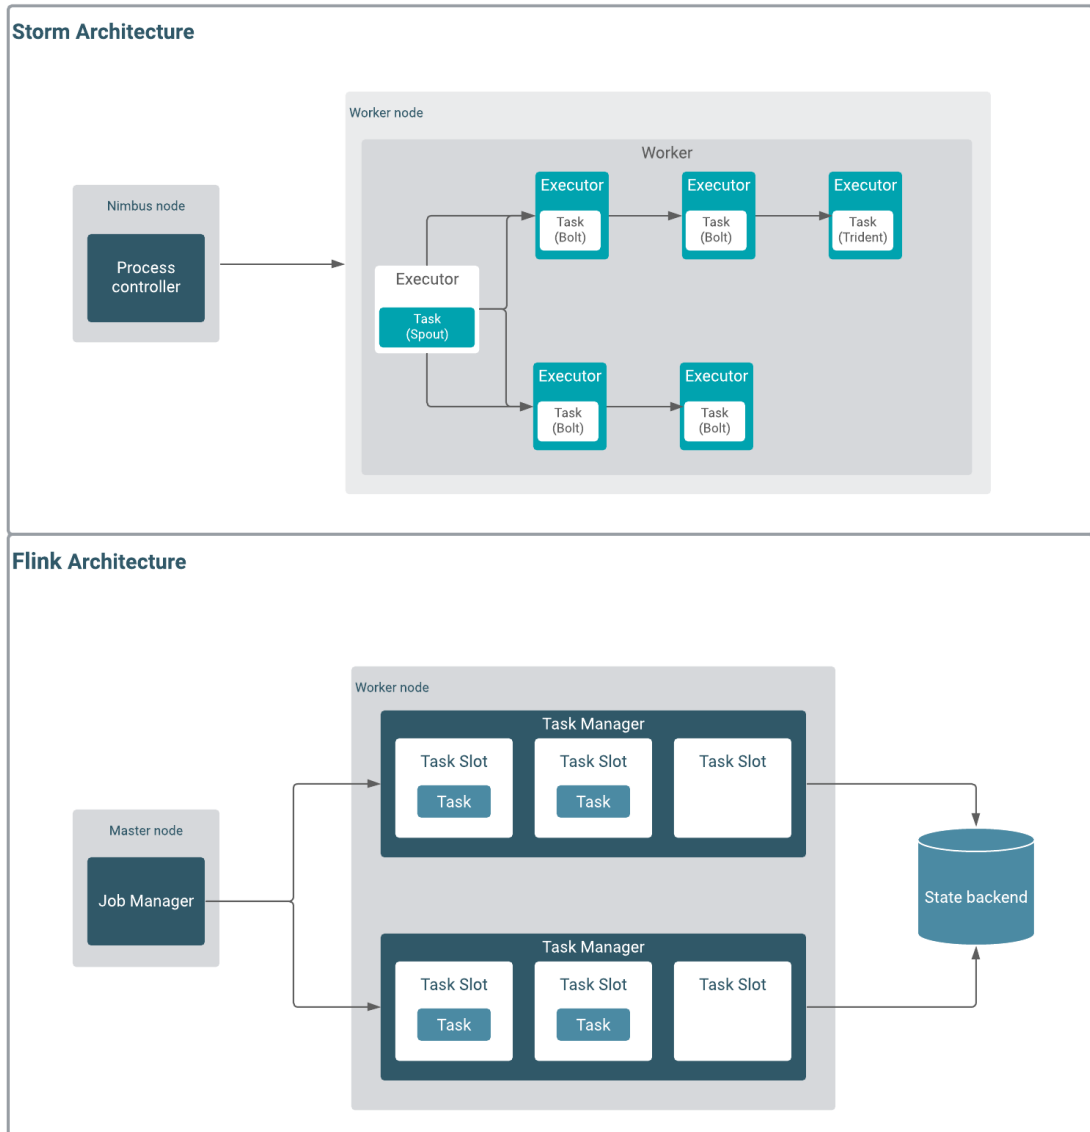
Storm Architecture

Nimbus node

Process controller

Worker node

Worker

Executor

Task (Spout)

Executor

Task (Bolt)

Executor

Task (Bolt)

Executor

Task (Trident)

Executor

Task (Bolt)

Executor

Task (Bolt)

Flink Architecture

Master node

Job Manager

Worker node

Task Manager

Task Slot

Task

Task Slot

Task

Task Slot

Task Manager

Task Slot

Task

Task Slot

Task

Task Slot

State backend